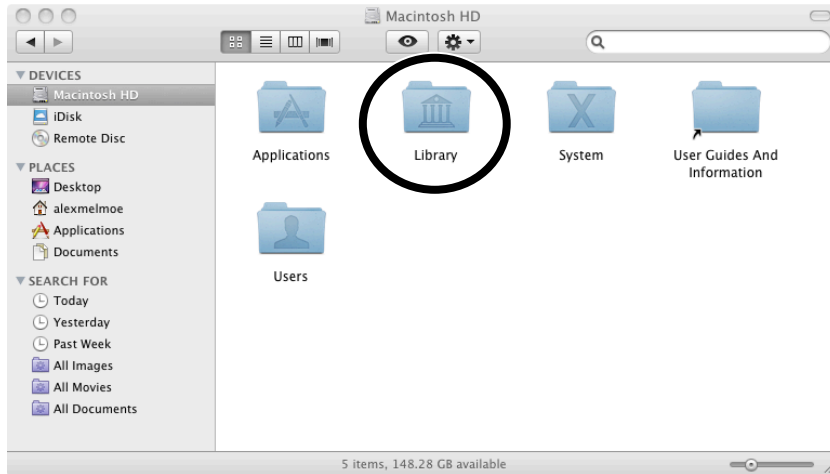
Macintosh HD

▼ DEVICES
Macintosh HD
iDisk
Remote Disc

▼ PLACES
Desktop
alexmelmoe
Applications
Documents

▼ SEARCH FOR
Today
Yesterday
Past Week
All Images
All Movies
All Documents

Applications
Library
System
User Guides And Information
Users

5 items, 148.28 GB available